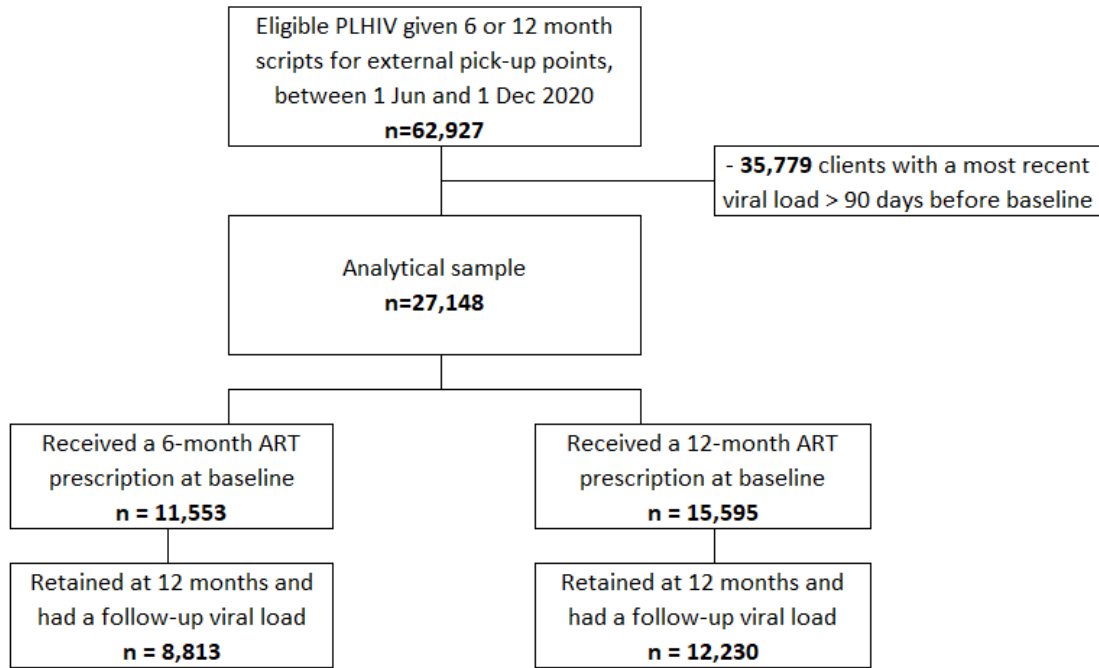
Eligible PLHIV given 6 or 12 month scripts for external pick-up points, between 1 Jun and 1 Dec 2020
n=62,927

- 35,779 clients with a most recent viral load > 90 days before baseline

Analytical sample
n=27,148

Received a 6-month ART prescription at baseline
n = 11,553

Received a 12-month ART prescription at baseline
n = 15,595

Retained at 12 months and had a follow-up viral load
n = 8,813

Retained at 12 months and had a follow-up viral load
n = 12,230